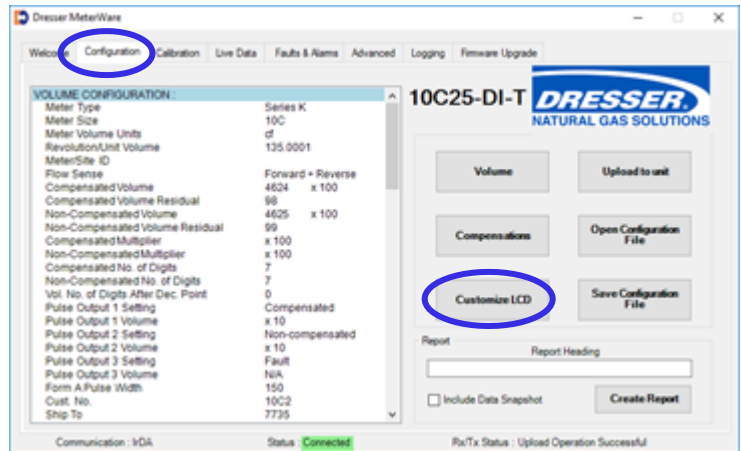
Dresser MeterWare

Welcome | Configuration | Calibration | Live Data | Faults & Alarms | Advanced | Logging | Firmware Upgrade

| VOLUME CONFIGURATION : | |
|---|---|
| Meter Type | Series K |
| Meter Size | 10C |
| Meter Volume Units | cf |
| Revolution/Unit Volume | 135.0001 |
| Meter/Site ID | |
| Flow Sense | Forward + Reverse |
| Compensated Volume | 4624 x 100 |
| Compensated Volume Residual | 98 |
| Non-Compensated Volume | 4625 x 100 |
| Non-Compensated Volume Residual | 99 |
| Compensated Multiplier | x 100 |
| Non-Compensated Multiplier | x 100 |
| Compensated No. of Digits | 7 |
| Non-Compensated No. of Digits | 7 |
| Vol. No. of Digits After Dec. Point | 0 |
| Pulse Output 1 Setting | Compensated |
| Pulse Output 1 Volume | x 10 |
| Pulse Output 2 Setting | Non-compensated |
| Pulse Output 2 Volume | x 10 |
| Pulse Output 3 Setting | Fault |
| Pulse Output 3 Volume | N/A |
| Form A Pulse Width | 150 |
| Cust. No. | 10C2 |
| Ship To | 7735 |

10C25-DI-T

DRESSER
NATURAL GAS SOLUTIONS

Volume
Upload to unit
Compensations
Open Configuration File
Customize LCD
Save Configuration File

Report
Report Heading
Include Data Snapshot
Create Report

Communication : IrDA
Status : Connected
Rx/Tx Status : Upload Operation Successful